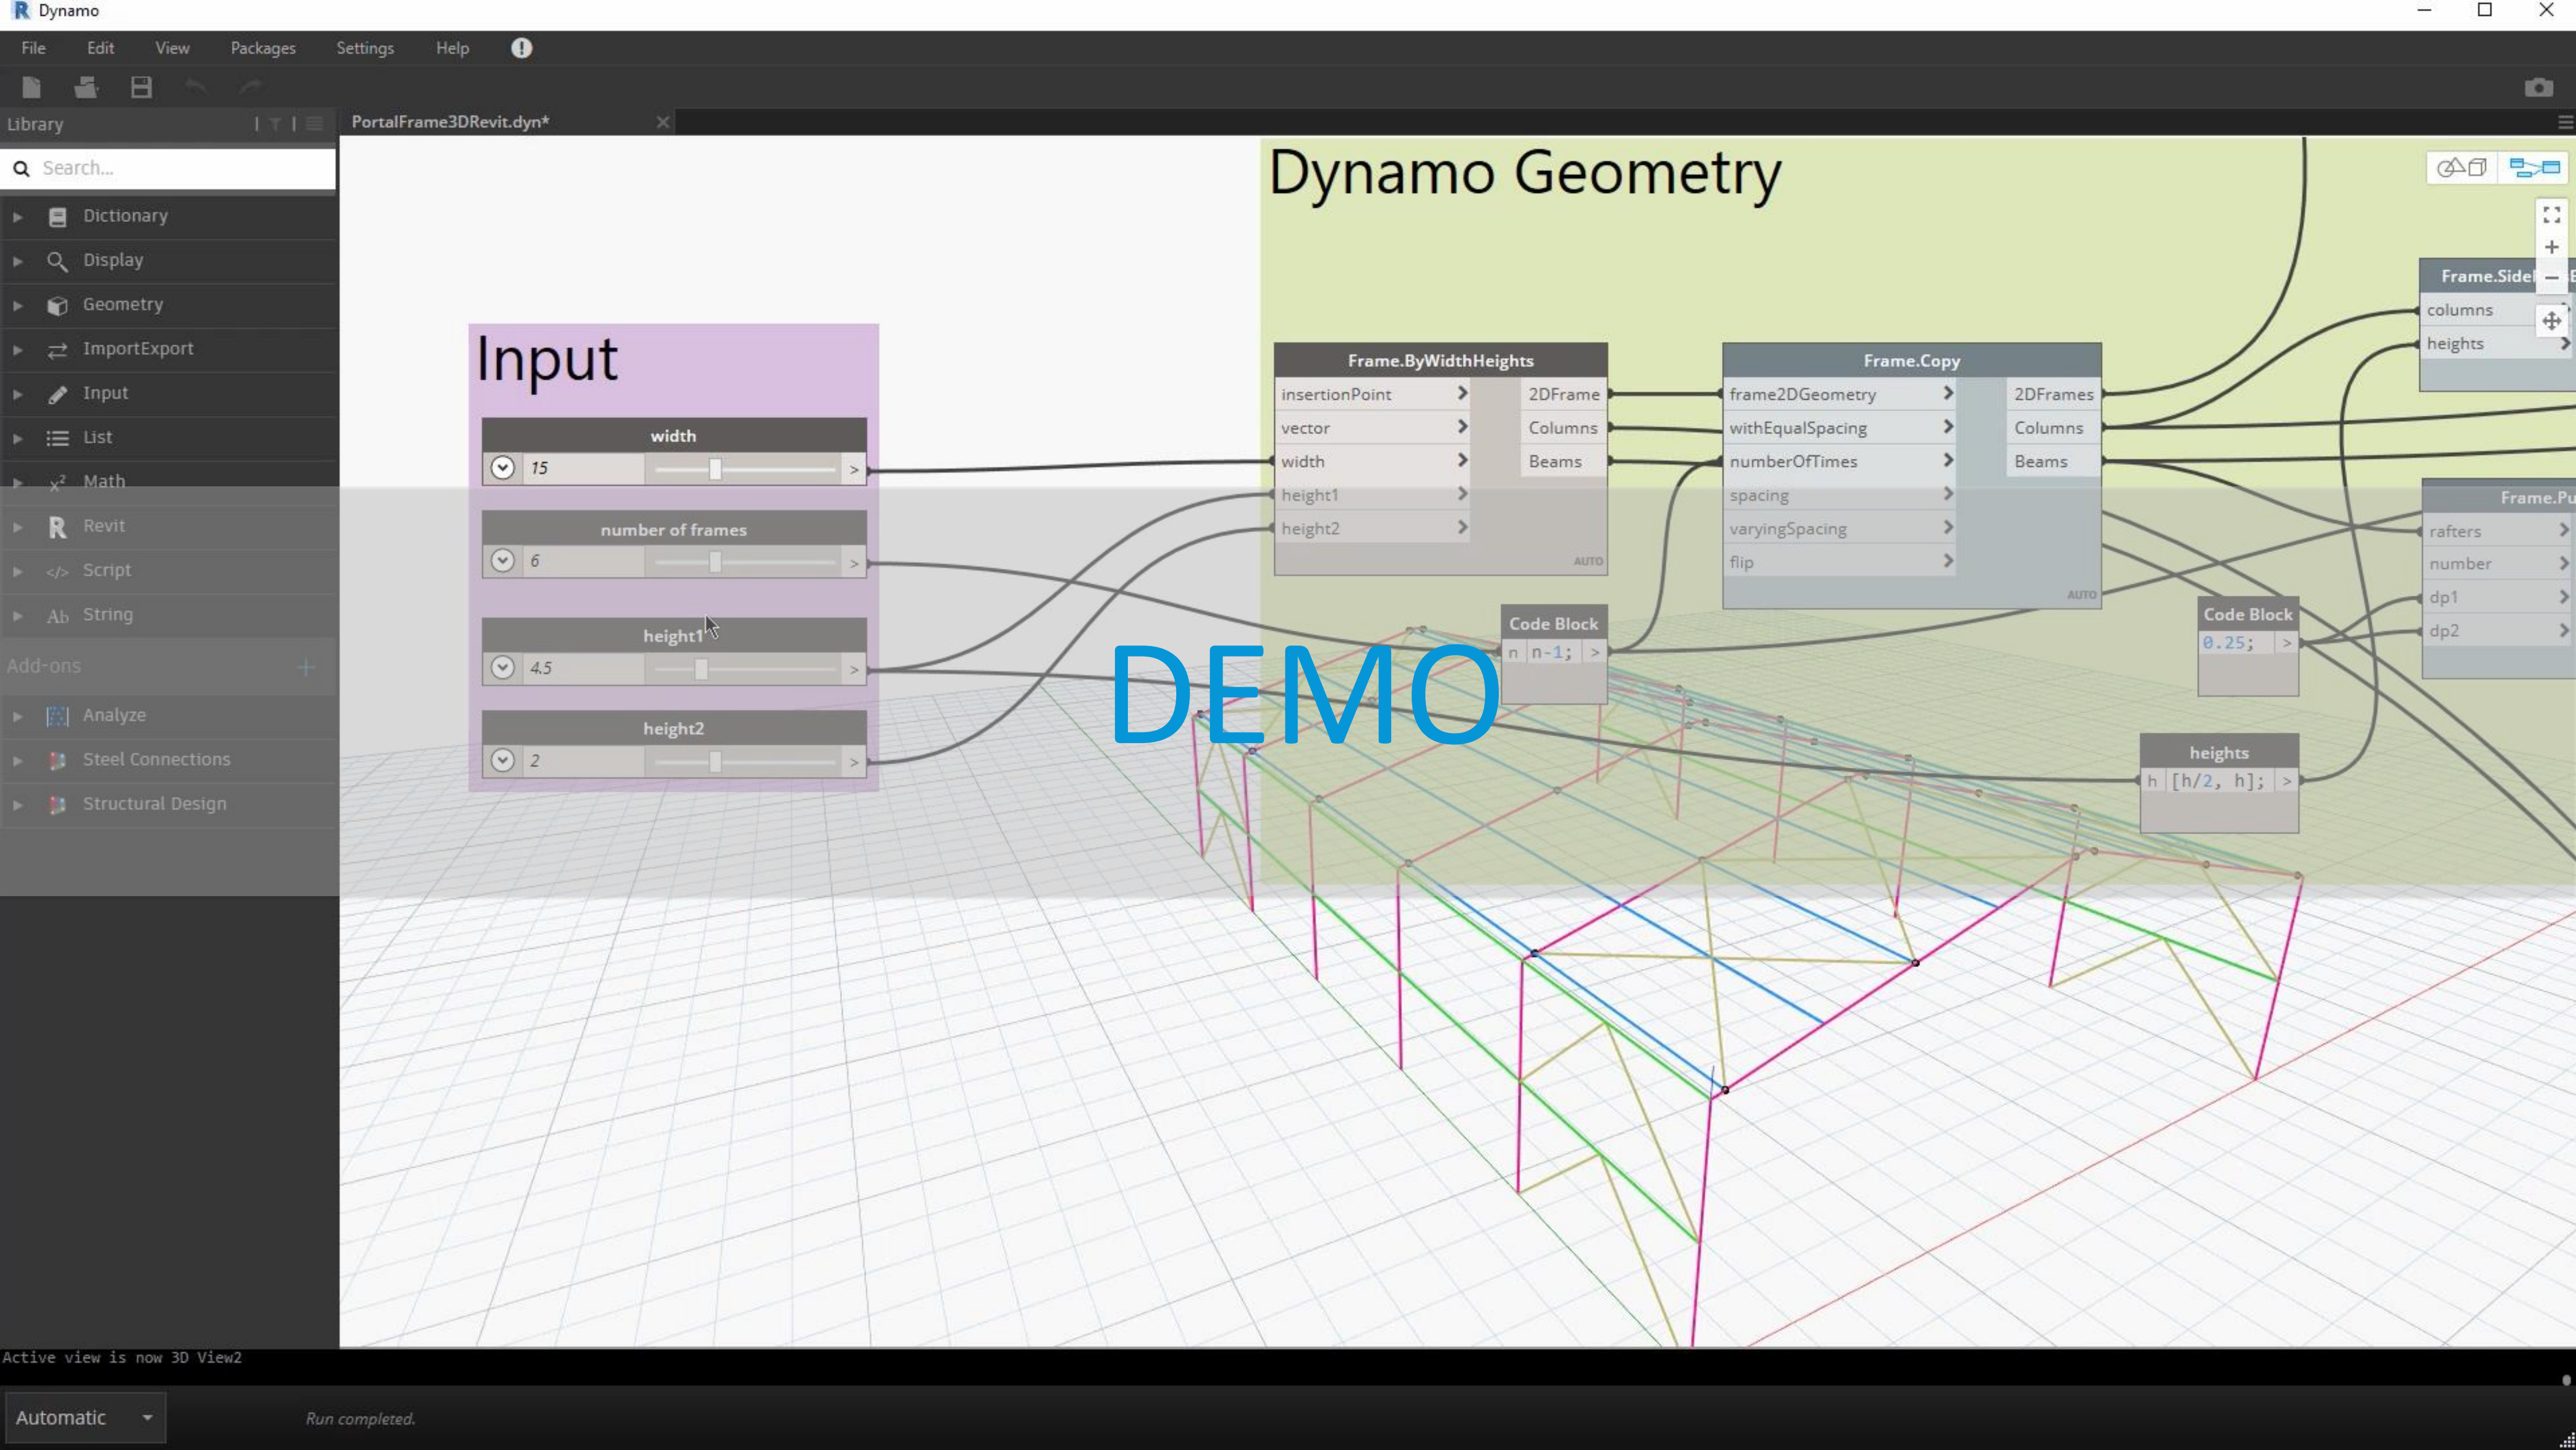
Dynamo

File Edit View Packages Settings Help

Library

Search...

Dictionary
Display
Geometry
ImportExport
Input
List
Math
Revit
Script
String

Add-ons

Analyze
Steel Connections
Structural Design

PortalFrame3DRevit.dyn*

Dynamo Geometry

Input

width
15

number of frames
6

height1
4.5

height2
2

Frame.ByWidthHeights
insertionPoint
vector
width
height1
height2
2DFrame
Columns
Beams
AUTO

Frame.Copy
frame2DGeometry
withEqualSpacing
numberOfTimes
spacing
varyingSpacing
flip
2DFrames
Columns
Beams
AUTO

Frame.Side
columns
heights

Frame.Pu
rafters
number
dp1
dp2

Code Block
n n-1;

Code Block
0.25;

heights
h [h/2, h];

DEMO

Active view is now 3D View2

Automatic

Run completed.